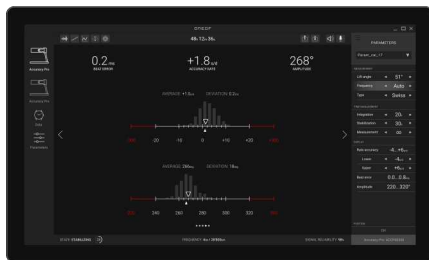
49h 13m 36s

0.2 ms
BEAT ERROR

+1.8 s/d
ACCURACY RATE

268°
AMPLITUDE

Accuracy Pro

Accuracy Pro

Data

Parameters

AVERAGE +1.8s/d DEVIATION 0.3s/d

-20 -15 0 +10 +20

AVERAGE 268 DEVIATION 18

240 260 280 300 320

PARAMETERS

Preset_ex_27

Lift angle 51°
Frequency Auto
Tone Swiss

Integration 20s
Stabilization 30s
Measurement 5s

Rate accuracy -4...+6 s/d
Beat error 0.0...0.6 ms
Amplitude 220...320°